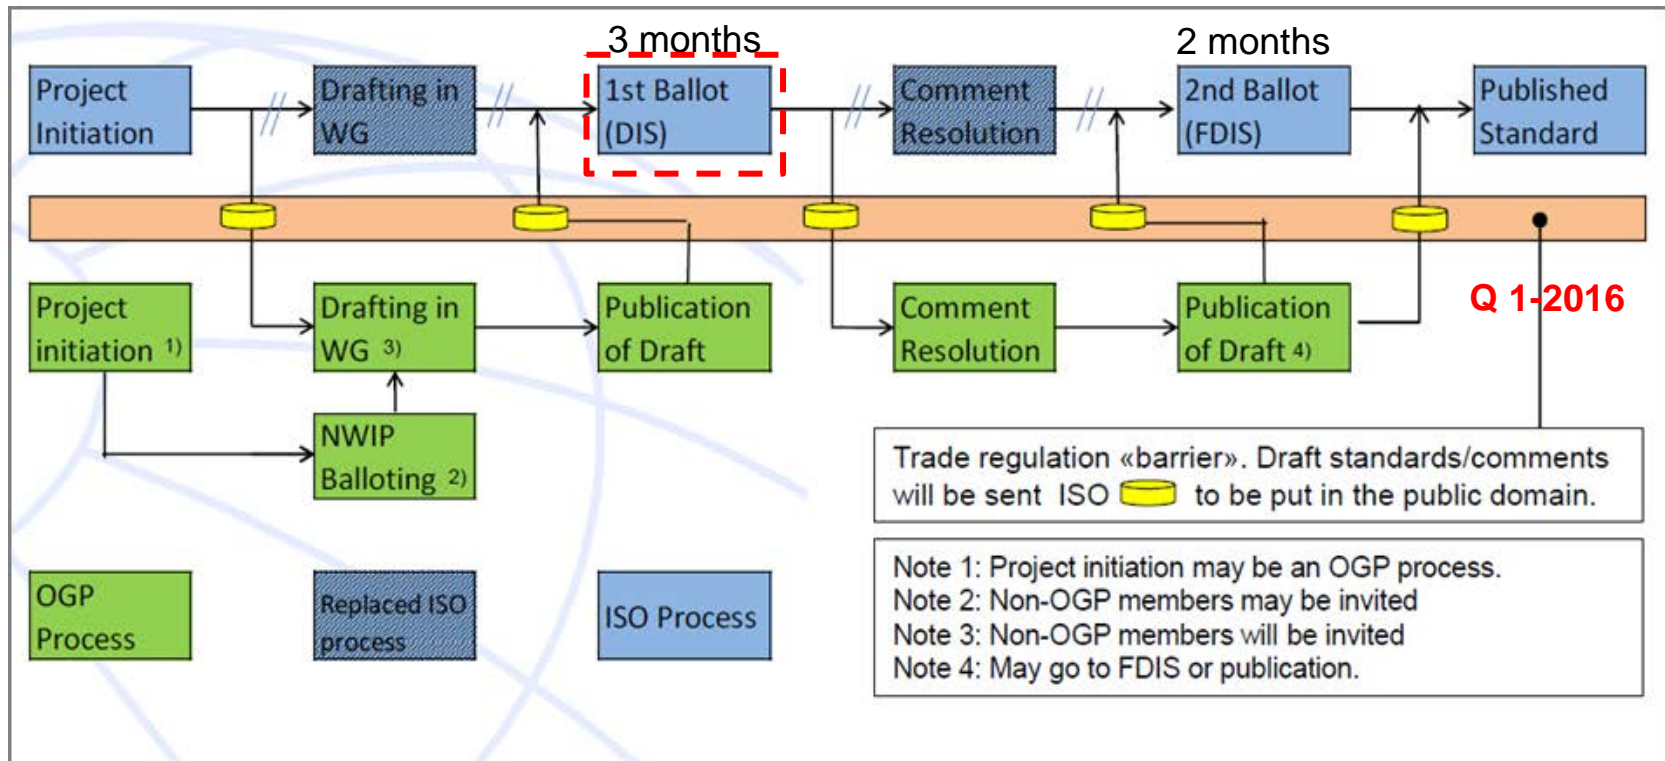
3 months

2 months

Project Initiation

Drafting in WG

1st Ballot (DIS)

Comment Resolution

2nd Ballot (FDIS)

Published Standard

Project initiation 1)

Drafting in WG 3)

Publication of Draft

Comment Resolution

Publication of Draft 4)

Q 1-2016

NWIP Balloting 2)

Trade regulation «barrier». Draft standards/comments will be sent ISO to be put in the public domain.

OGP Process

Replaced ISO process

ISO Process

Note 1: Project initiation may be an OGP process.
Note 2: Non-OGP members may be invited
Note 3: Non-OGP members will be invited
Note 4: May go to FDIS or publication.